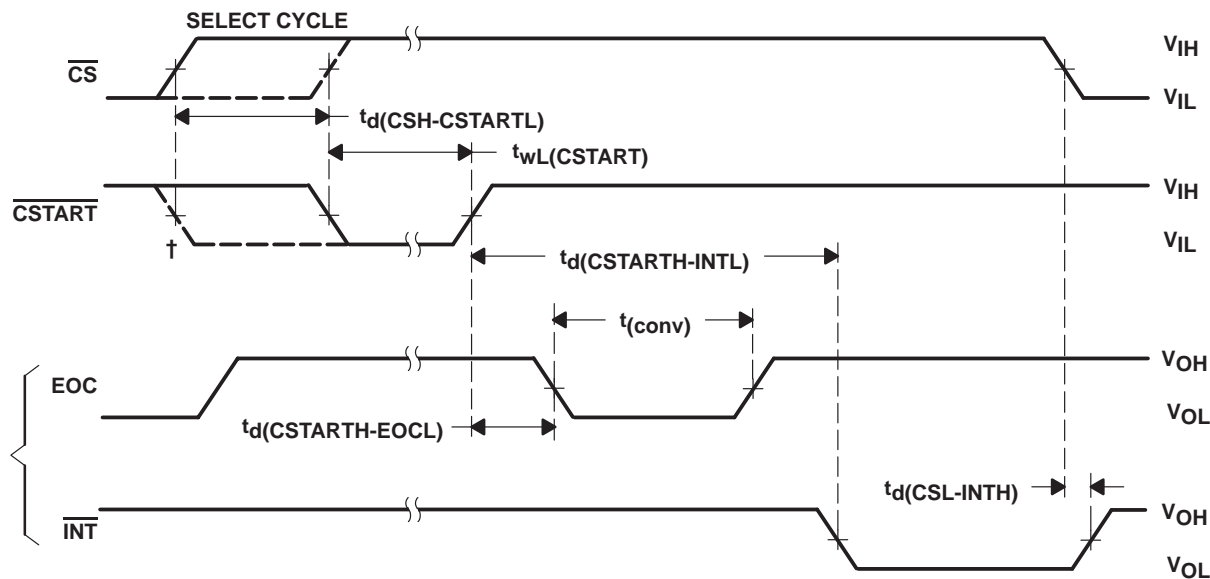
SELECT CYCLE

$\overline{CS}$

$V_{IH}$

$V_{IL}$

$t_{d(CSH\text{-}CSTARTL)}$

$t_{wL(CSTART)}$

$\overline{CSTART}$

$V_{IH}$

†

$V_{IL}$

$t_{d(CSTARTH\text{-}INTL)}$

$t_{(conv)}$

EOC

$V_{OH}$

$V_{OL}$

$t_{d(CSTARTH\text{-}EOCL)}$

$t_{d(CSL\text{-}INTH)}$

$\overline{INT}$

$V_{OH}$

$V_{OL}$